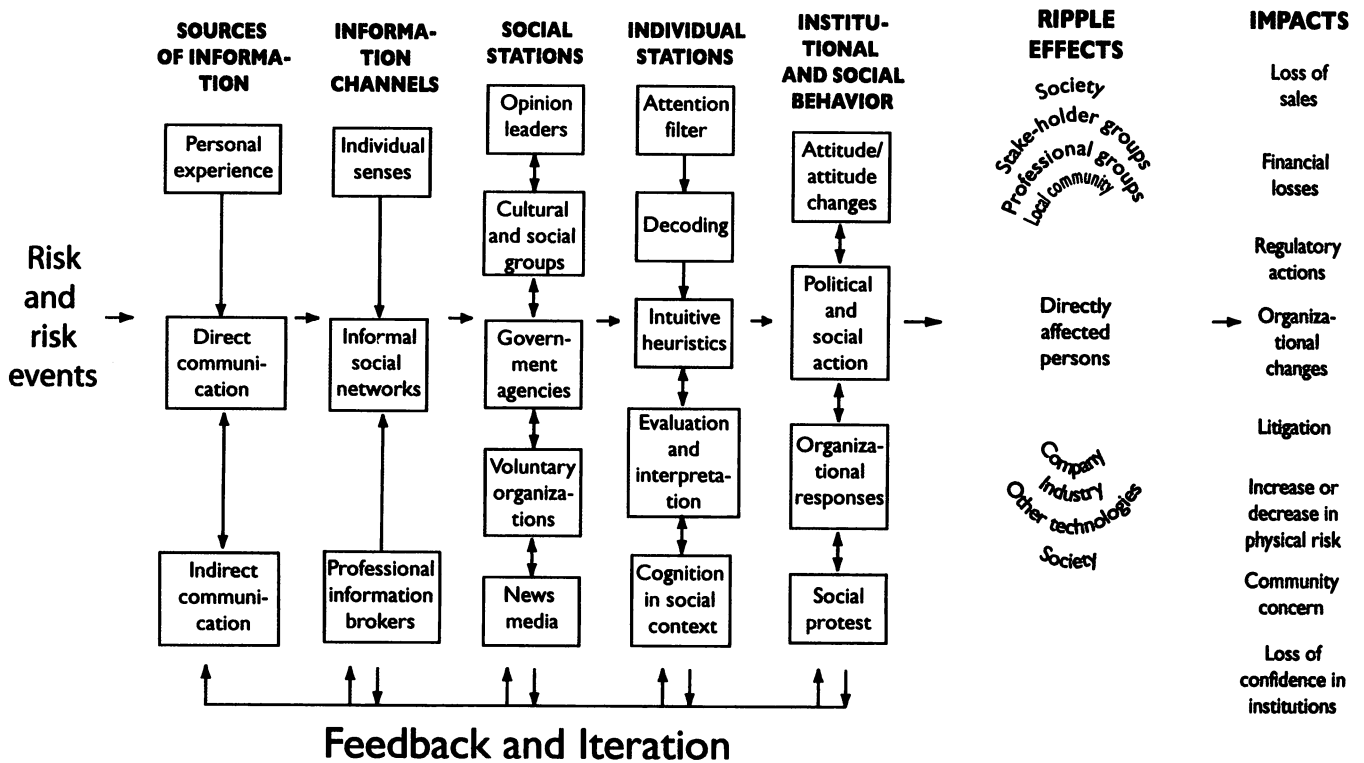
SOURCES OF INFORMATION

INFORMATION CHANNELS

SOCIAL STATIONS

INDIVIDUAL STATIONS

INSTITUTIONAL AND SOCIAL BEHAVIOR

RIPPLE EFFECTS

IMPACTS

Risk and risk events

Personal experience

Direct communication

Indirect communication

Individual senses

Informal social networks

Professional information brokers

Opinion leaders

Cultural and social groups

Government agencies

Voluntary organizations

News media

Attention filter

Decoding

Intuitive heuristics

Evaluation and interpretation

Cognition in social context

Attitude/attitude changes

Political and social action

Organizational responses

Social protest

Society

Stake-holder groups

Professional groups

Local community

Directly affected persons

Company

Industry

Other technologies

Society

Loss of sales

Financial losses

Regulatory actions

Organizational changes

Litigation

Increase or decrease in physical risk

Community concern

Loss of confidence in institutions

Feedback and Iteration